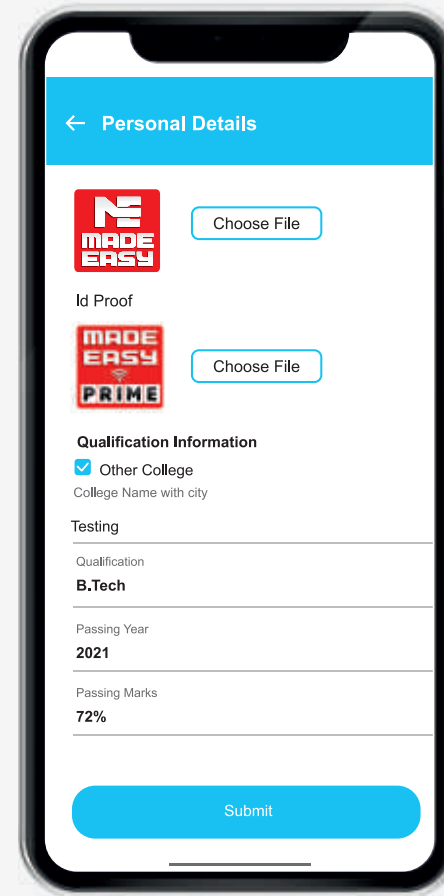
Personal Details

MADE EASY

Choose File

Id Proof

MADE EASY PRIME

Choose File

Qualification Information

Other College

College Name with city

Testing

Qualification

B.Tech

Passing Year

2021

Passing Marks

72%

Submit